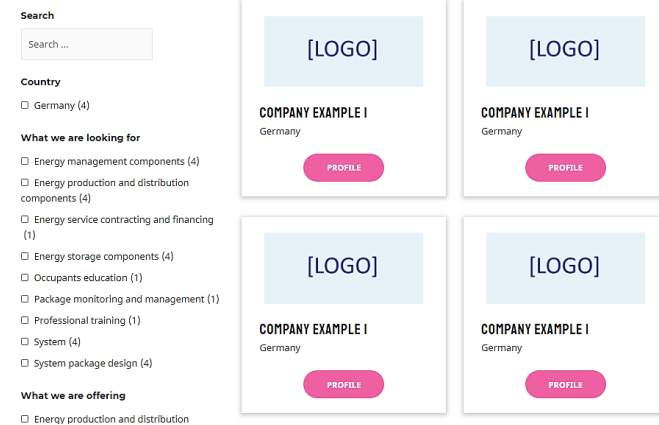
Search

Search ...

Country

☐ Germany (4)

What we are looking for

☐ Energy management components (4)

☐ Energy production and distribution components (4)

☐ Energy service contracting and financing (1)

☐ Energy storage components (4)

☐ Occupants education (1)

☐ Package monitoring and management (1)

☐ Professional training (1)

☐ System (4)

☐ System package design (4)

What we are offering

☐ Energy production and distribution

[LOGO]

COMPANY EXAMPLE I

Germany

PROFILE

[LOGO]

COMPANY EXAMPLE I

Germany

PROFILE

[LOGO]

COMPANY EXAMPLE I

Germany

PROFILE

[LOGO]

COMPANY EXAMPLE I

Germany

PROFILE